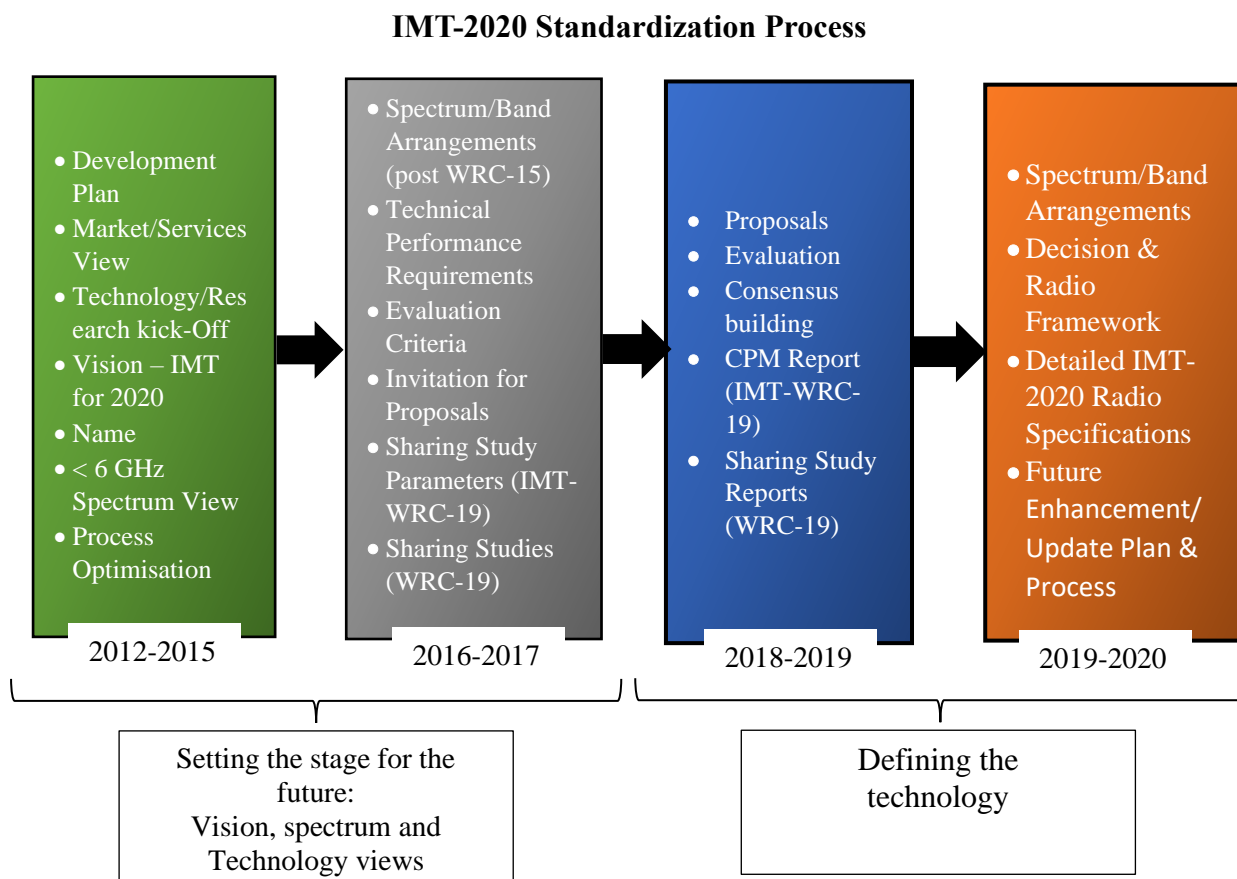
IMT-2020 Standardization Process

- Development Plan
- Market/Services View
- Technology/Research kick-Off
- Vision – IMT for 2020
- Name
- < 6 GHz Spectrum View
- Process Optimisation

2012-2015

- Spectrum/Band Arrangements (post WRC-15)
- Technical Performance Requirements
- Evaluation Criteria
- Invitation for Proposals
- Sharing Study Parameters (IMT-WRC-19)
- Sharing Studies (WRC-19)

2016-2017

- Proposals
- Evaluation
- Consensus building
- CPM Report (IMT-WRC-19)
- Sharing Study Reports (WRC-19)

2018-2019

- Spectrum/Band Arrangements
- Decision & Radio Framework
- Detailed IMT-2020 Radio Specifications
- Future Enhancement/ Update Plan & Process

2019-2020

Setting the stage for the future:
Vision, spectrum and Technology views

Defining the technology